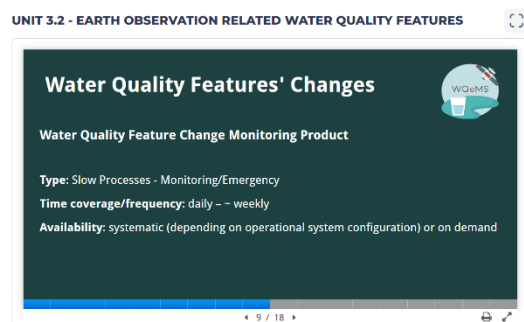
UNIT 3.2 - EARTH OBSERVATION RELATED WATER QUALITY FEATURES

Water Quality Features' Changes

WQeMS

Water Quality Feature Change Monitoring Product

Type: Slow Processes - Monitoring/Emergency

Time coverage/frequency: daily – ~ weekly

Availability: systematic (depending on operational system configuration) or on demand

9 / 18